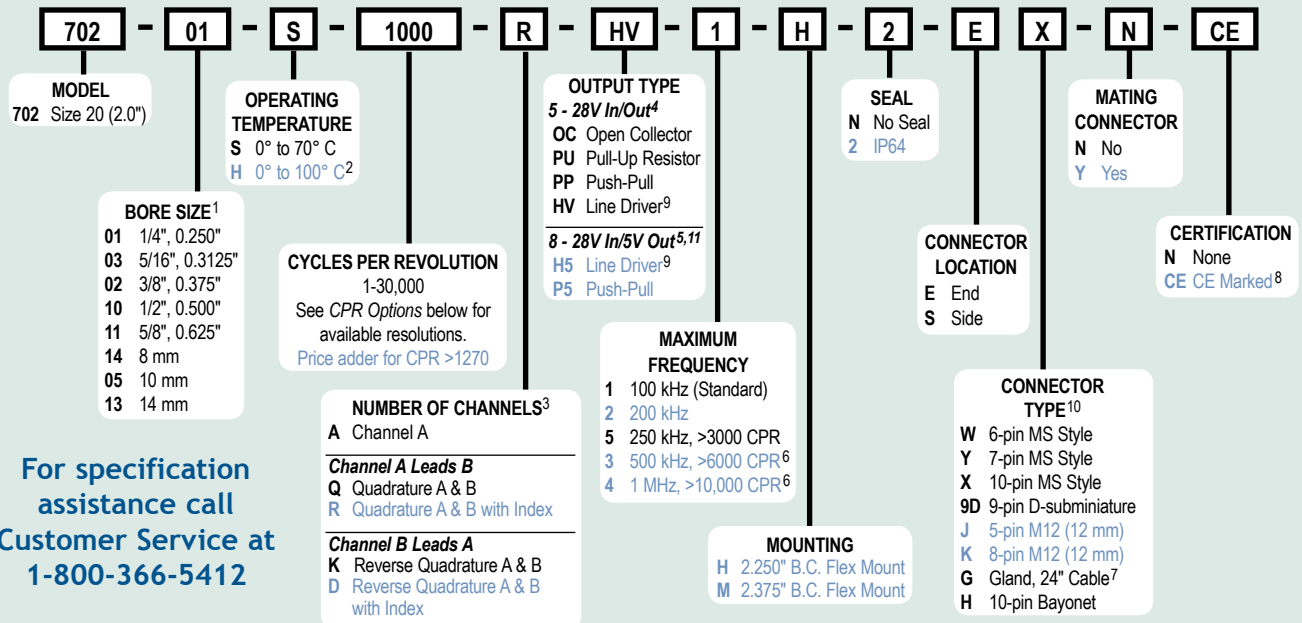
702 – 01 – S – 1000 – R – HV – 1 – H – 2 – E X – N – CE

MODEL
702 Size 20 (2.0")

OPERATING TEMPERATURE
S 0° to 70° C
H 0° to 100° C$^2$

BORE SIZE$^1$
01 1/4", 0.250"
03 5/16", 0.3125"
02 3/8", 0.375"
10 1/2", 0.500"
11 5/8", 0.625"
14 8 mm
05 10 mm
13 14 mm

CYCLES PER REVOLUTION
1-30,000
See *CPR Options* below for available resolutions.
Price adder for CPR >1270

OUTPUT TYPE
*5 - 28V In/Out$^4$*
OC Open Collector
PU Pull-Up Resistor
PP Push-Pull
HV Line Driver$^9$
*8 - 28V In/5V Out$^{5,11}$*
H5 Line Driver$^9$
P5 Push-Pull

NUMBER OF CHANNELS$^3$
A Channel A
*Channel A Leads B*
Q Quadrature A & B
R Quadrature A & B with Index
*Channel B Leads A*
K Reverse Quadrature A & B
D Reverse Quadrature A & B with Index

MAXIMUM FREQUENCY
1 100 kHz (Standard)
2 200 kHz
5 250 kHz, >3000 CPR
3 500 kHz, >6000 CPR$^6$
4 1 MHz, >10,000 CPR$^6$

MOUNTING
H 2.250" B.C. Flex Mount
M 2.375" B.C. Flex Mount

SEAL
N No Seal
2 IP64

CONNECTOR LOCATION
E End
S Side

MATING CONNECTOR
N No
Y Yes

CONNECTOR TYPE$^{10}$
W 6-pin MS Style
Y 7-pin MS Style
X 10-pin MS Style
9D 9-pin D-subminiature
J 5-pin M12 (12 mm)
K 8-pin M12 (12 mm)
G Gland, 24" Cable$^7$
H 10-pin Bayonet

CERTIFICATION
N None
CE CE Marked$^8$

For specification assistance call Customer Service at 1-800-366-5412